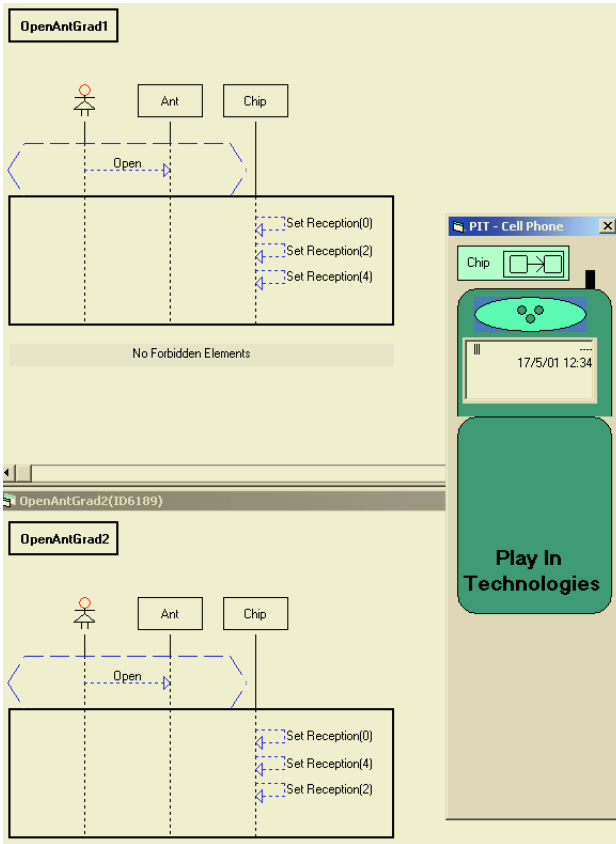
OpenAntGrad1

Ant

Chip

Open

Set Reception(0)

Set Reception(2)

Set Reception(4)

No Forbidden Elements

PIT - Cell Phone

Chip

---
17/5/01 12:34

Play In Technologies

OpenAntGrad2(ID6189)

OpenAntGrad2

Ant

Chip

Open

Set Reception(0)

Set Reception(4)

Set Reception(2)